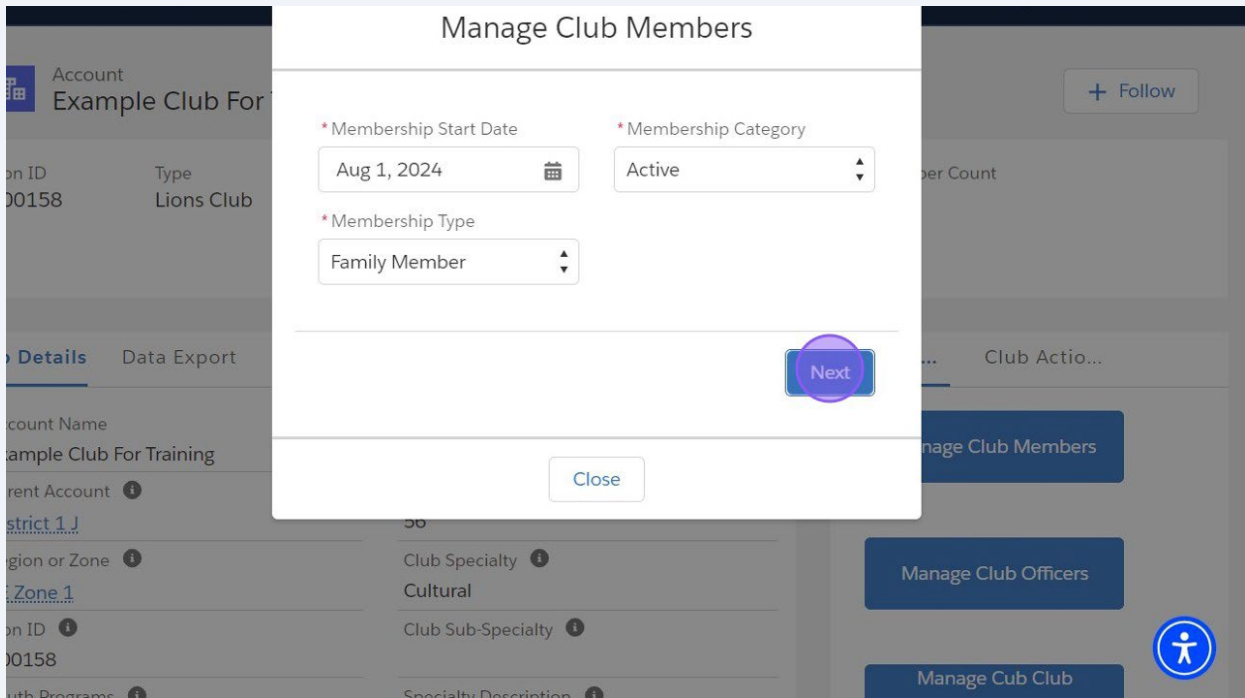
Manage Club Members

Account
Example Club For

+ Follow

on ID
00158

Type
Lions Club

ber Count

*Membership Start Date
Aug 1, 2024

*Membership Category
Active

*Membership Type
Family Member

Next

Close

Details Data Export

Club Actio...

count Name
ample Club For Training

rent Account
strict 1 J

56

gion or Zone
Zone 1

Club Specialty
Cultural

on ID
00158

Club Sub-Specialty

uth Programs

Specialty Description

nage Club Members

Manage Club Officers

Manage Cub Club